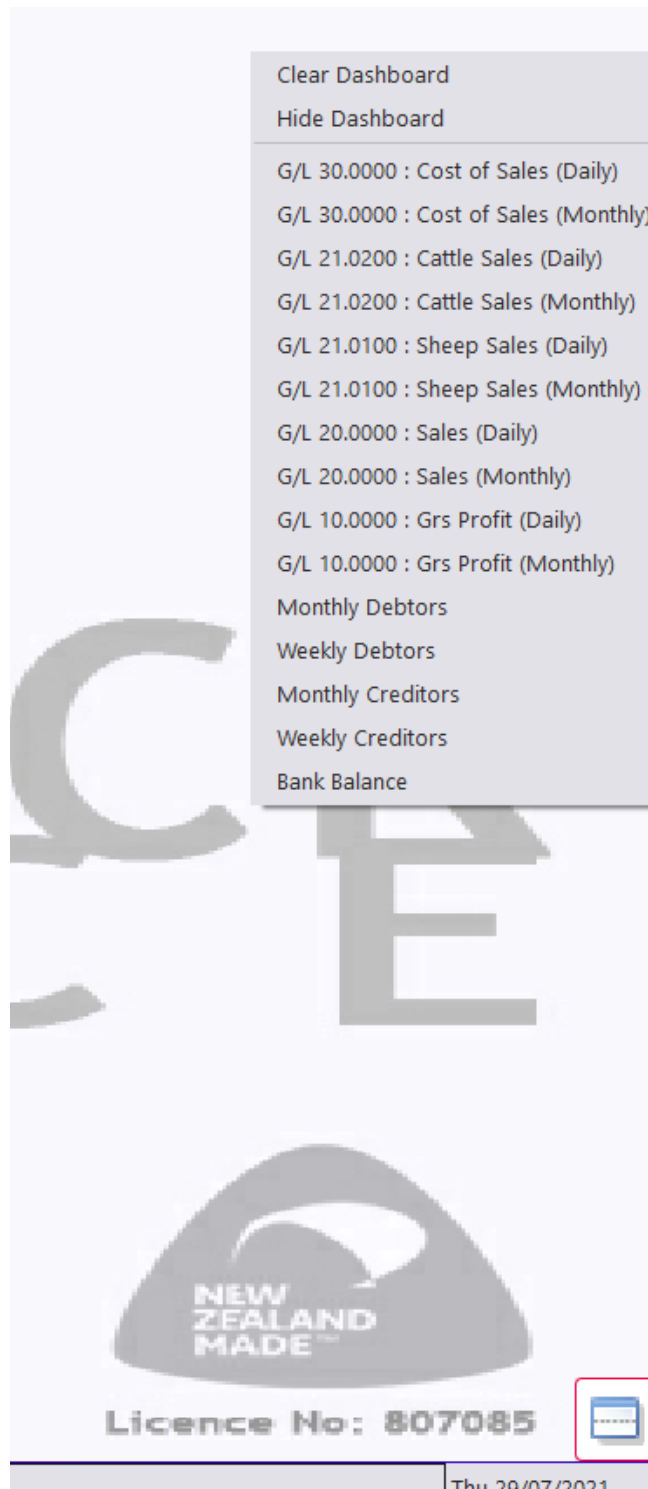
Clear Dashboard
Hide Dashboard

G/L 30.0000 : Cost of Sales (Daily)
G/L 30.0000 : Cost of Sales (Monthly)
G/L 21.0200 : Cattle Sales (Daily)
G/L 21.0200 : Cattle Sales (Monthly)
G/L 21.0100 : Sheep Sales (Daily)
G/L 21.0100 : Sheep Sales (Monthly)
G/L 20.0000 : Sales (Daily)
G/L 20.0000 : Sales (Monthly)
G/L 10.0000 : Grs Profit (Daily)
G/L 10.0000 : Grs Profit (Monthly)
Monthly Debtors
Weekly Debtors
Monthly Creditors
Weekly Creditors
Bank Balance

NEW ZEALAND MADE™

Licence No: 807085

Thu 29/07/2021